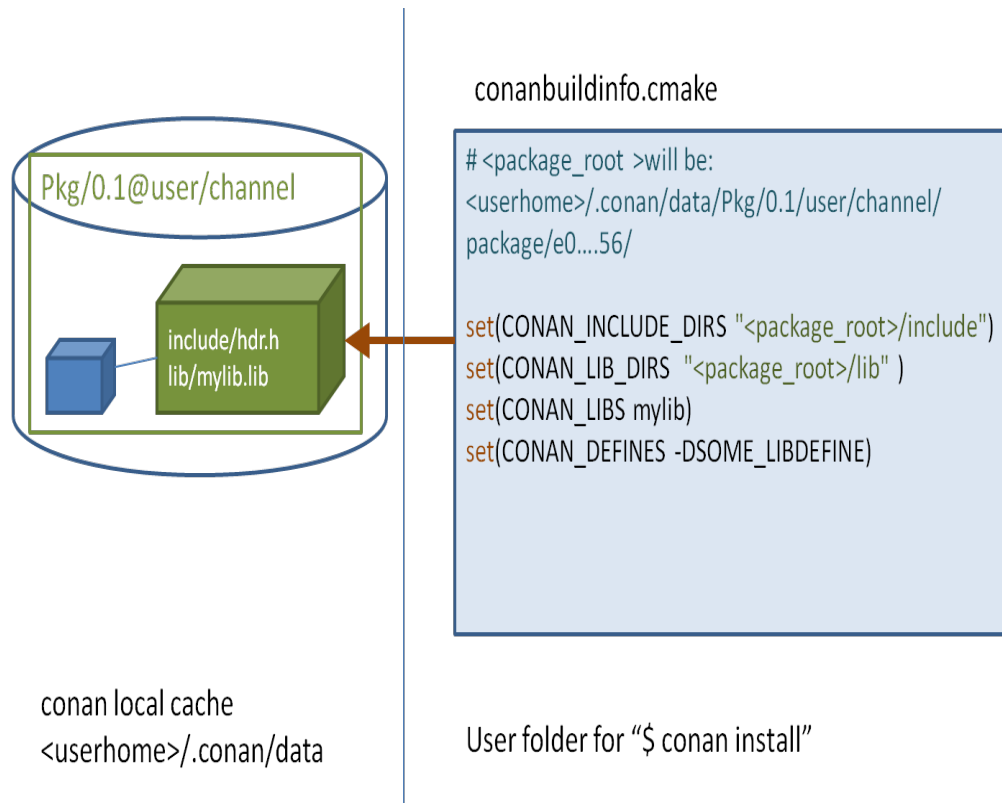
Pkg/0.1@user/channel

include/hdr.h
lib/mylib.lib

conan local cache
<userhome>/.conan/data

conanbuildinfo.cmake

# <package_root >will be:
<userhome>/.conan/data/Pkg/0.1/user/channel/package/e0....56/

set(CONAN_INCLUDE_DIRS "<package_root>/include")
set(CONAN_LIB_DIRS "<package_root>/lib" )
set(CONAN_LIBS mylib)
set(CONAN_DEFINES -DSOME_LIBDEFINE)

User folder for “$ conan install”